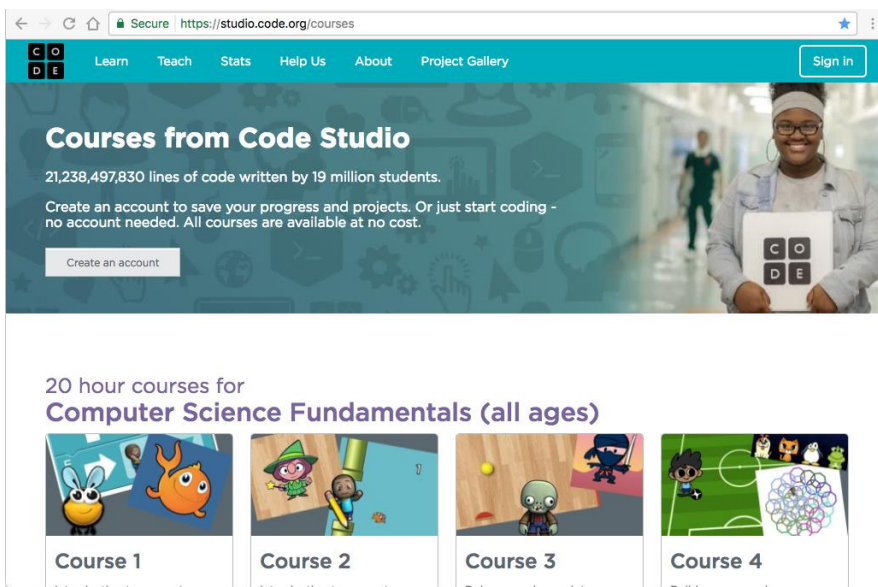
Secure https://studio.code.org/courses

C O D E

Learn Teach Stats Help Us About Project Gallery

Sign in

Courses from Code Studio

21,238,497,830 lines of code written by 19 million students.

Create an account to save your progress and projects. Or just start coding - no account needed. All courses are available at no cost.

Create an account

C O D E

20 hour courses for

Computer Science Fundamentals (all ages)

Course 1

Course 2

Course 3

Course 4